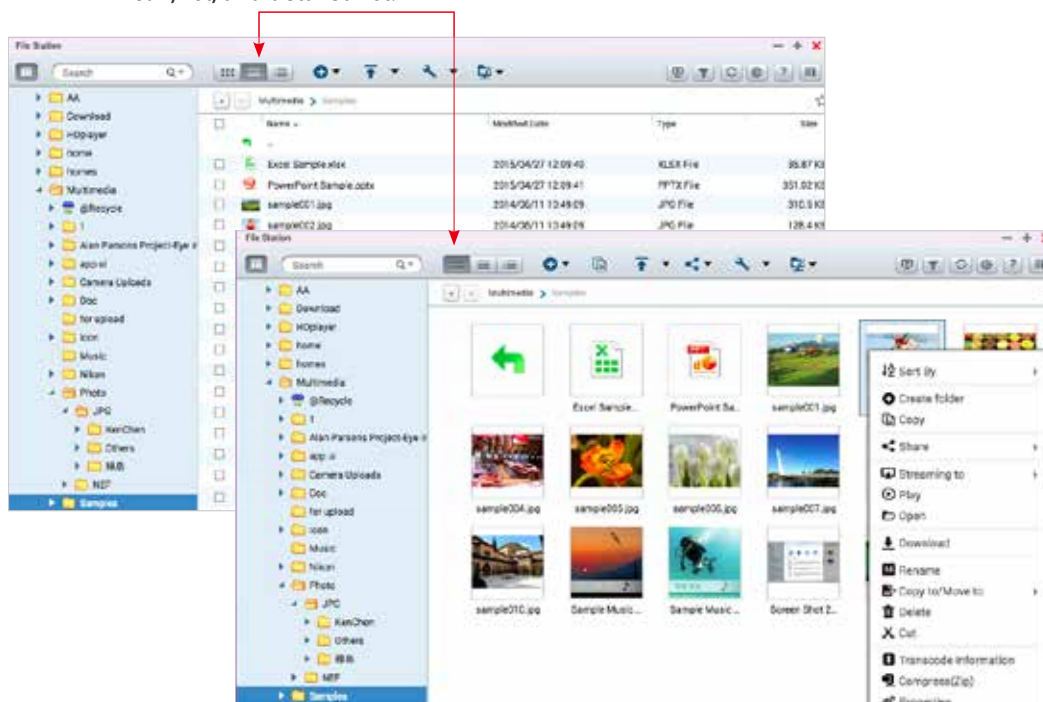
File Station

Search

AA
Download
HDplayer
home
homes
Multimedia
@Recycle
1
Alan Parsons Project-Eye i
app.ui
Camera Uploads
Doc
for upload
icon
Music
Nikon
Photo
JPG
KenChen
Others
稿表
NEF
Samples

Multimedia > Samples

| | Name | Modified Date | Type | Size |
|---|---|---|---|---|
| | .. | | | |
| | Excel Sample.xlsx | 2015/04/27 12:09:40 | XLSX File | 35.87 KB |
| | PowerPoint Sample.pptx | 2015/04/27 12:09:41 | PPTX File | 351.02 KB |
| | sample001.jpg | 2014/06/11 13:49:09 | JPG File | 310.5 KB |
| | sample002.jpg | 2014/06/11 13:49:09 | JPG File | 128.4 KB |

File Station

Search

AA
Download
HDplayer
home
homes
Multimedia
@Recycle
1
Alan Parsons Project-Eye i
app.ui
Camera Uploads
Doc
for upload
icon
Music
Nikon
Photo
JPG
KenChen
Others
稿表
NEF
Samples

Multimedia > Samples

Excel Sample...
PowerPoint Sa...
sample001.jpg
sample004.jpg
sample005.jpg
sample006.jpg
sample007.jpg
sample010.jpg
Sample Music...
Sample Music...
Screen Shot 2...

Sort By
Create folder
Copy
Share
Streaming to
Play
Open
Download
Rename
Copy to/Move to
Delete
Cut
Transcode information
Compress(Zip)
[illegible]